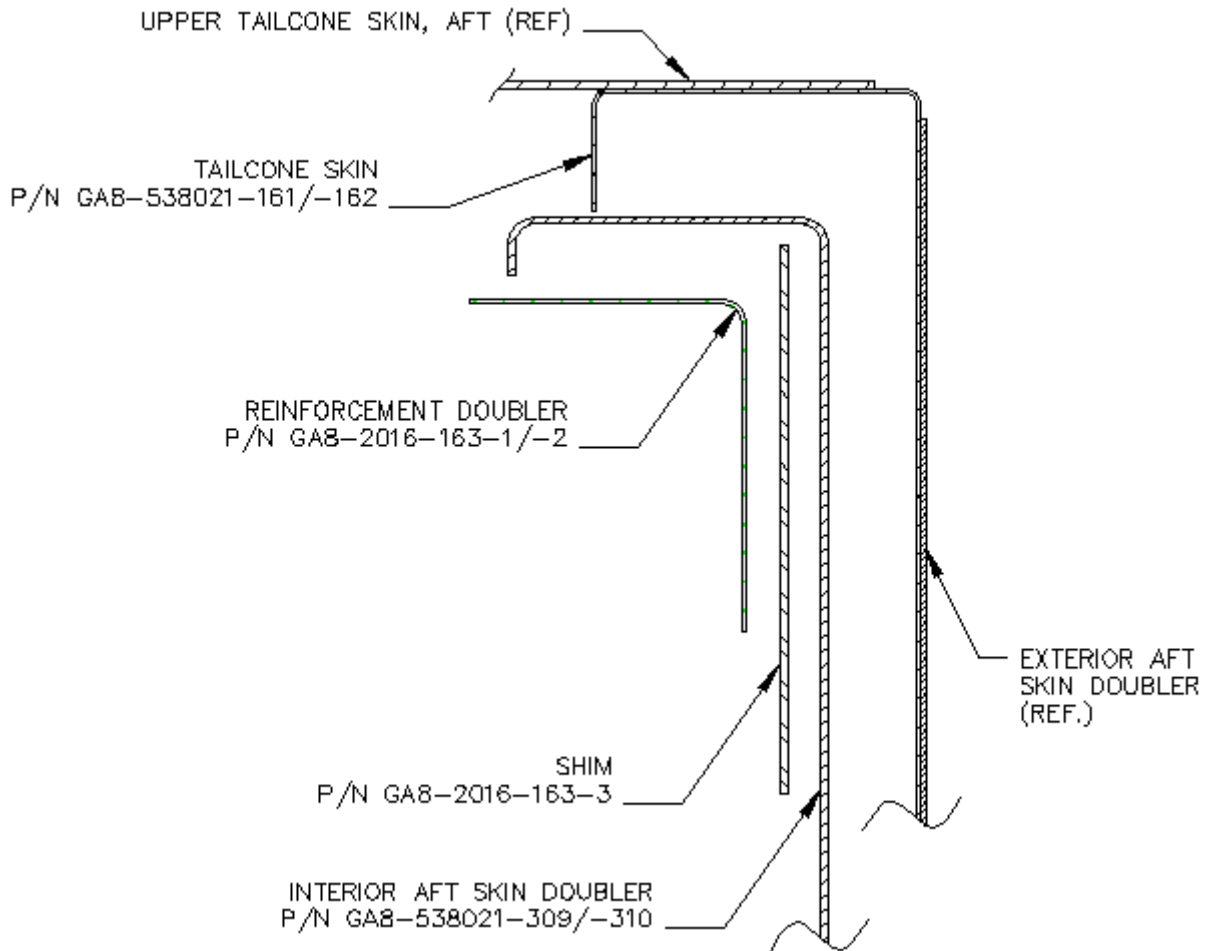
UPPER TAILCONE SKIN, AFT (REF)

TAILCONE SKIN
P/N GA8–538021–161/–162

REINFORCEMENT DOUBLER
P/N GA8–2016–163–1/–2

EXTERIOR AFT
SKIN DOUBLER
(REF.)

SHIM
P/N GA8–2016–163–3

INTERIOR AFT SKIN DOUBLER
P/N GA8–538021–309/–310